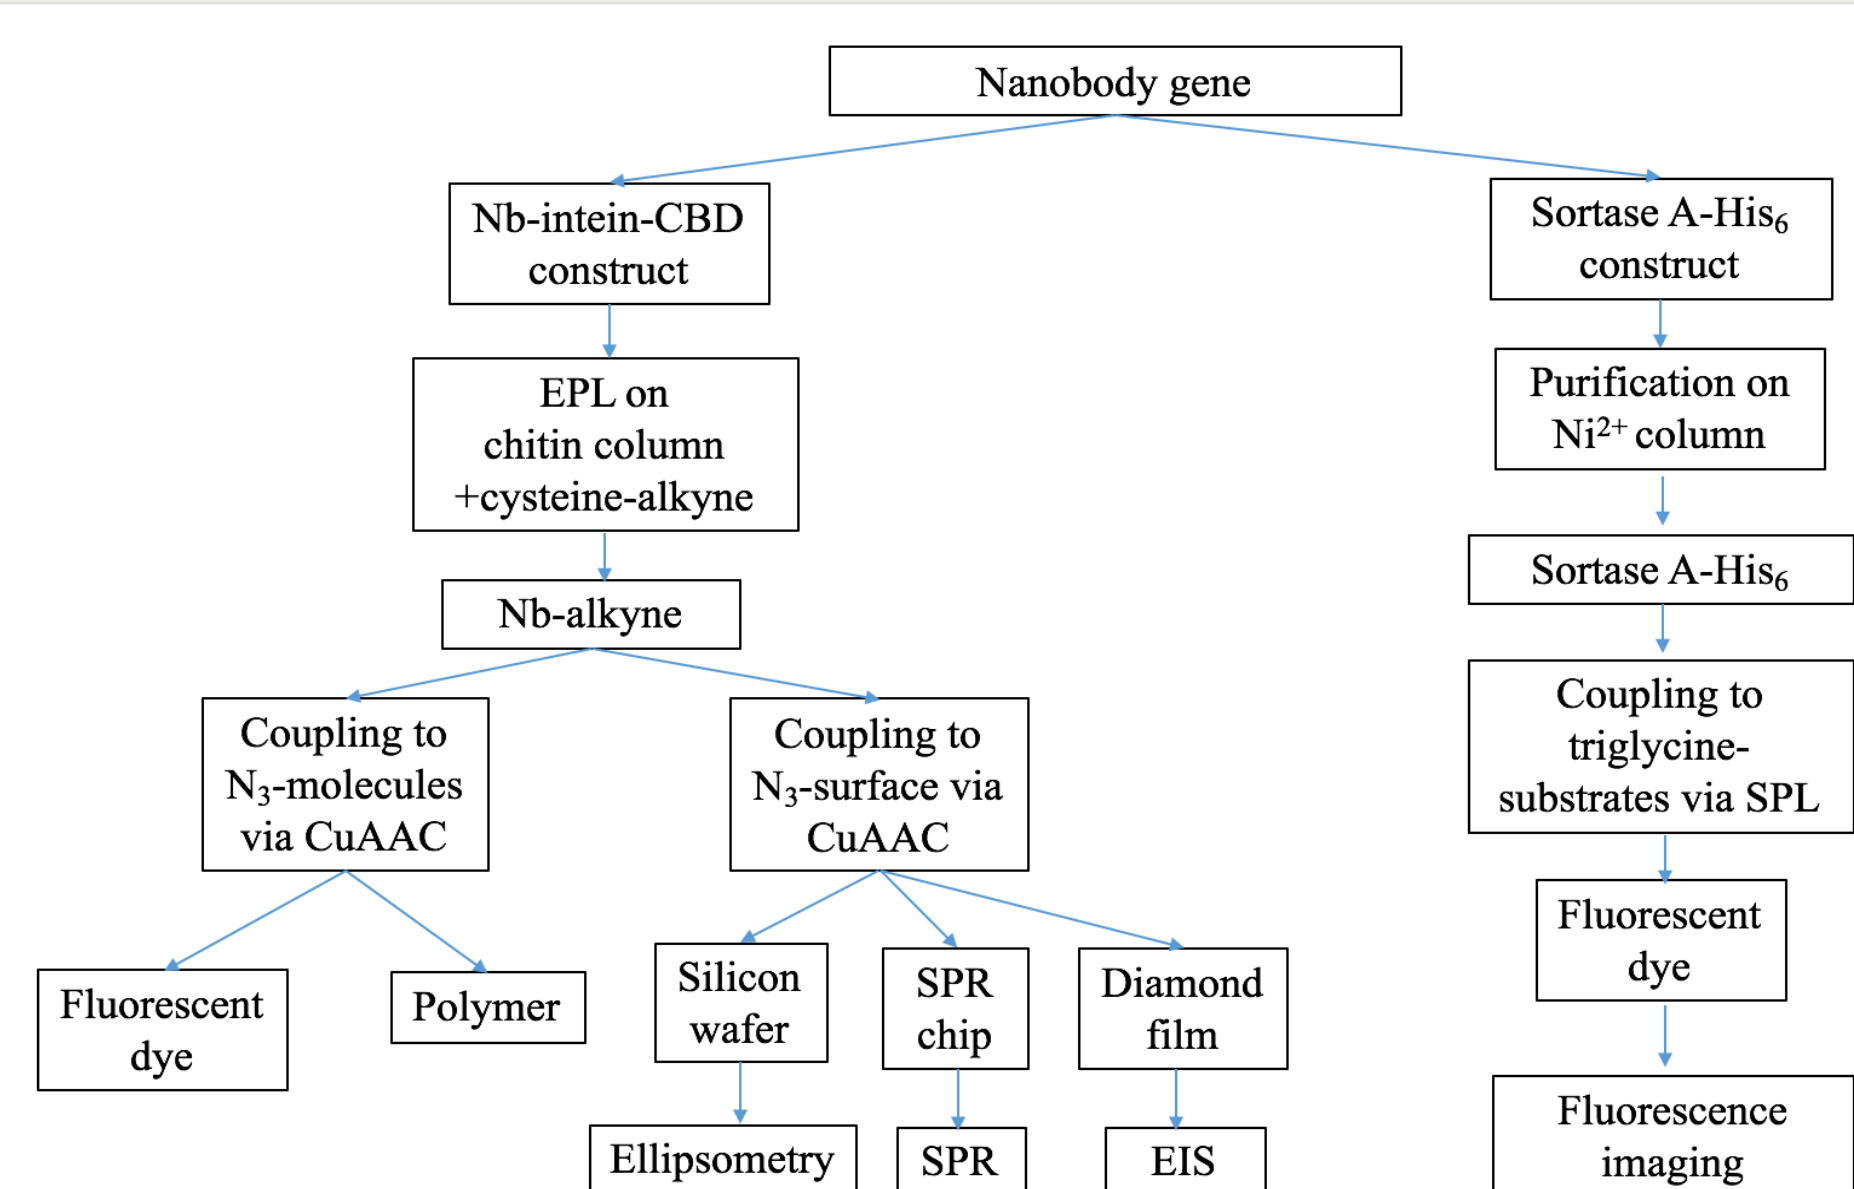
Nanobody gene

Nb-intein-CBD construct

EPL on chitin column +cysteine-alkyne

Nb-alkyne

Coupling to $N_3$-molecules via CuAAC

Fluorescent dye

Polymer

Coupling to $N_3$-surface via CuAAC

Silicon wafer

Ellipsometry

SPR chip

SPR

Diamond film

EIS

Sortase A-His$_6$ construct

Purification on Ni$^{2+}$ column

Sortase A-His$_6$

Coupling to triglycine-substrates via SPL

Fluorescent dye

Fluorescence imaging